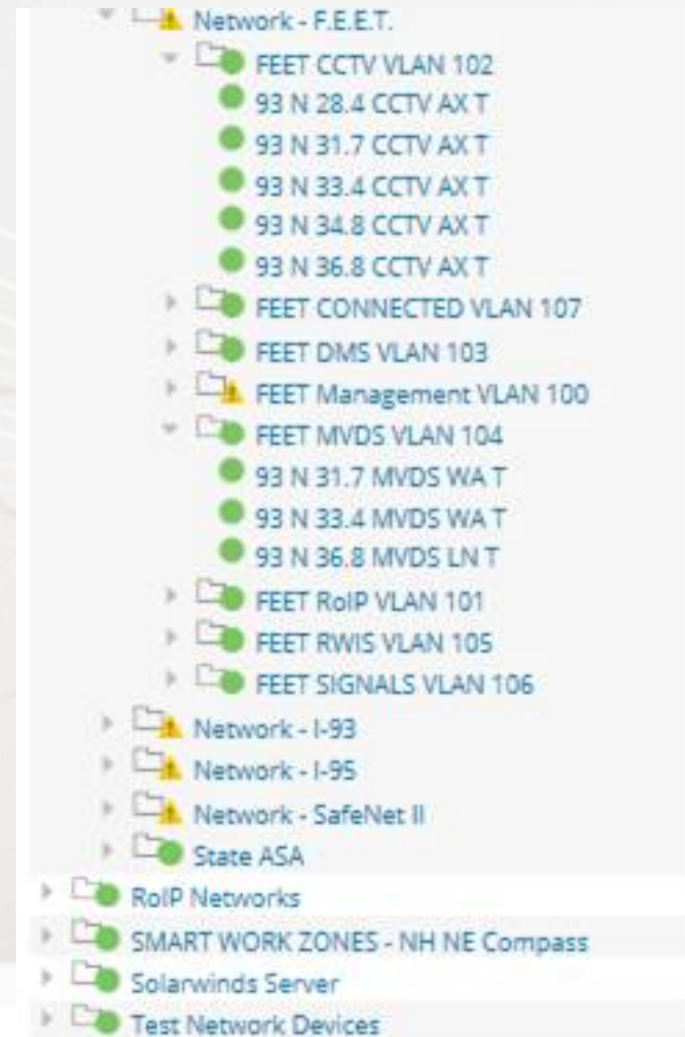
Network - F.E.E.T.
FEET CCTV VLAN 102
93 N 28.4 CCTV AX T
93 N 31.7 CCTV AX T
93 N 33.4 CCTV AX T
93 N 34.8 CCTV AX T
93 N 36.8 CCTV AX T
FEET CONNECTED VLAN 107
FEET DMS VLAN 103
FEET Management VLAN 100
FEET MVDS VLAN 104
93 N 31.7 MVDS WA T
93 N 33.4 MVDS WA T
93 N 36.8 MVDS LN T
FEET RoIP VLAN 101
FEET RWIS VLAN 105
FEET SIGNALS VLAN 106
Network - I-93
Network - I-95
Network - SafeNet II
State ASA
RoIP Networks
SMART WORK ZONES - NH NE Compass
Solarwinds Server
Test Network Devices